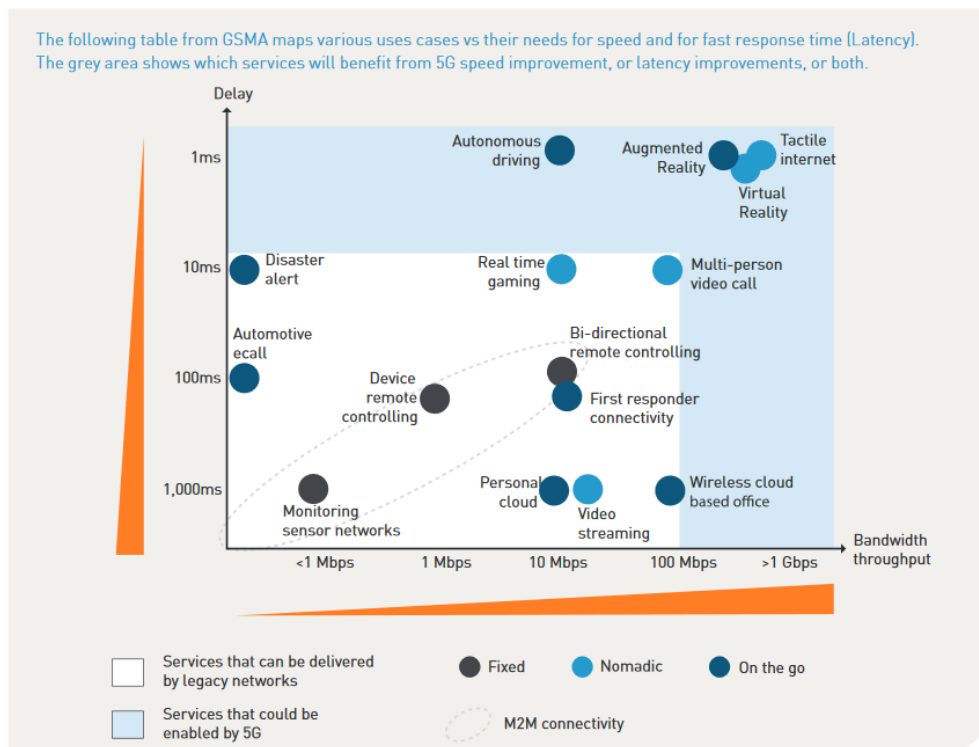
The following table from GSMA maps various uses cases vs their needs for speed and for fast response time (Latency). The grey area shows which services will benefit from 5G speed improvement, or latency improvements, or both.

Delay

1ms

10ms

100ms

1,000ms

Autonomous driving

Augmented Reality

Tactile internet

Virtual Reality

Disaster alert

Real time gaming

Multi-person video call

Automotive ecall

Bi-directional remote controlling

Device remote controlling

First responder connectivity

Personal cloud

Video streaming

Wireless cloud based office

Monitoring sensor networks

<1 Mbps

1 Mbps

10 Mbps

100 Mbps

>1 Gbps

Bandwidth throughput

Services that can be delivered by legacy networks

Services that could be enabled by 5G

Fixed

Nomadic

On the go

M2M connectivity